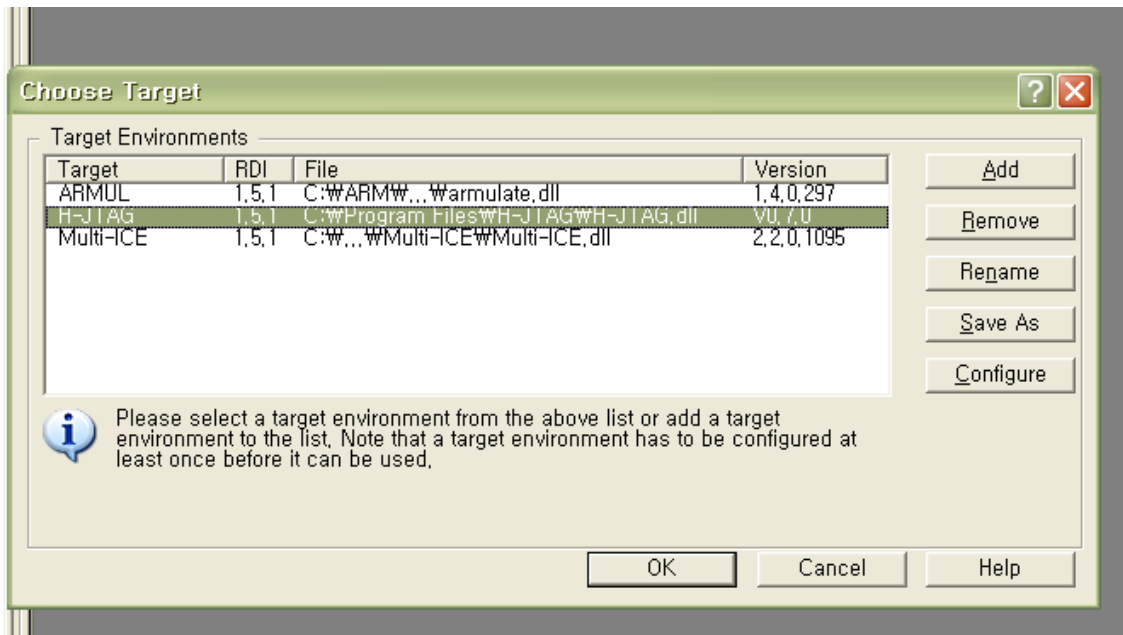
Choose Target

Target Environments

| Target | RDI | File | Version |
|---|---|---|---|
| ARMUL | 1,5,1 | C:₩ARM₩...₩armulate.dll | 1,4,0,297 |
| H-JTAG | 1,5,1 | C:₩Program Files₩H-JTAG₩H-JTAG.dll | V0.7.0 |
| Multi-ICE | 1,5,1 | C:₩...₩Multi-ICE₩Multi-ICE.dll | 2,2,0,1095 |

Add
Remove
Rename
Save As
Configure

Please select a target environment from the above list or add a target environment to the list. Note that a target environment has to be configured at least once before it can be used.

OK
Cancel
Help